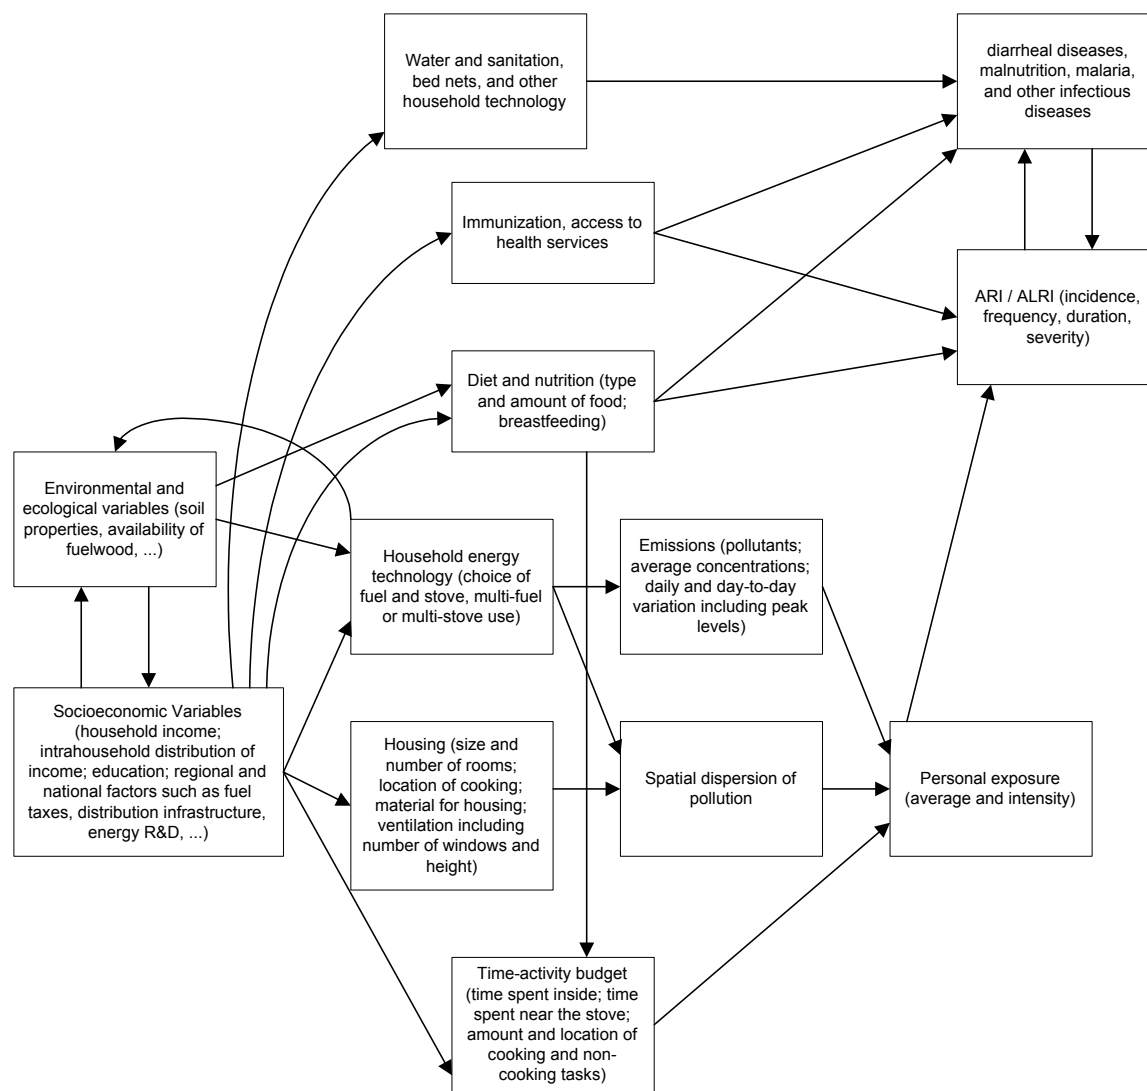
Water and sanitation, bed nets, and other household technology

diarrheal diseases, malnutrition, malaria, and other infectious diseases

Immunization, access to health services

ARI / ALRI (incidence, frequency, duration, severity)

Diet and nutrition (type and amount of food; breastfeeding)

Environmental and ecological variables (soil properties, availability of fuelwood, ...)

Household energy technology (choice of fuel and stove, multi-fuel or multi-stove use)

Emissions (pollutants; average concentrations; daily and day-to-day variation including peak levels)

Socioeconomic Variables (household income; intrahousehold distribution of income; education; regional and national factors such as fuel taxes, distribution infrastructure, energy R&D, ...)

Housing (size and number of rooms; location of cooking; material for housing; ventilation including number of windows and height)

Spatial dispersion of pollution

Personal exposure (average and intensity)

Time-activity budget (time spent inside; time spent near the stove; amount and location of cooking and non-cooking tasks)